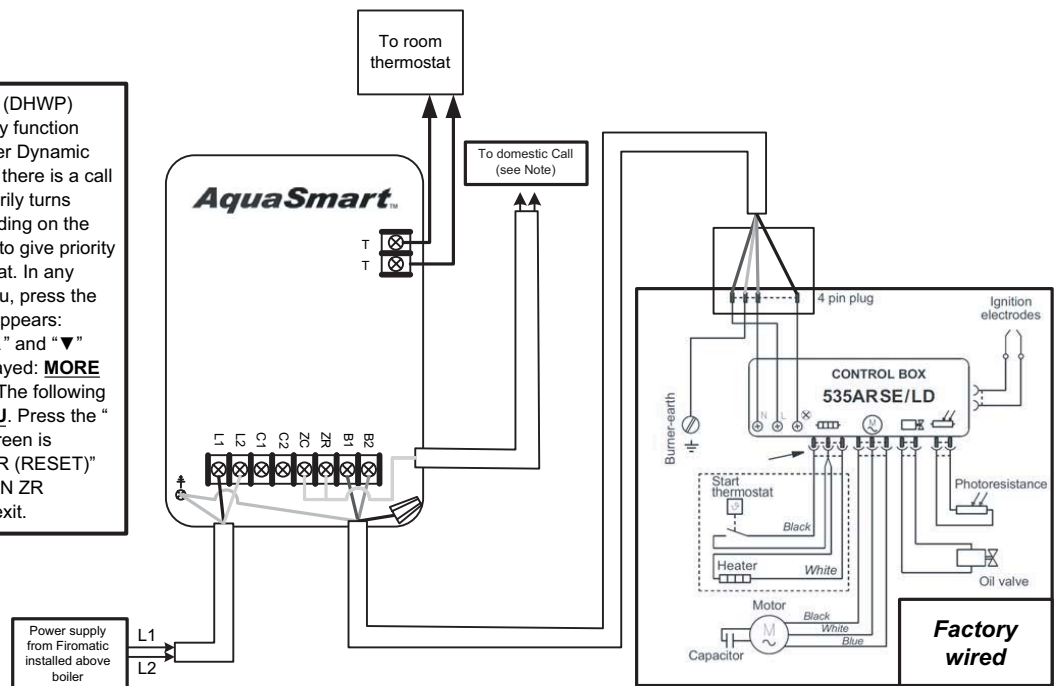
(DHWP) y function er Dynamic there is a call rily turns ding on the to give priority at. In any u, press the ppears: ." and "▼" ayed: **MORE** The following **U**. Press the " reen is R (RESET)" N ZR exit.

To room thermostat

To domestic Call (see Note)

AquaSmart

T

T

L1 L2 C1 C2 ZC ZR B1 B2

Power supply from Firomatic installed above boiler

L1

L2

4 pin plug

Ignition electrodes

CONTROL BOX

535ARSE/LD

Burner-earth

N L

Start thermostat

Black

Heater

White

Photoresistance

Oil valve

Motor

Black

White

Blue

Capacitor

Factory wired